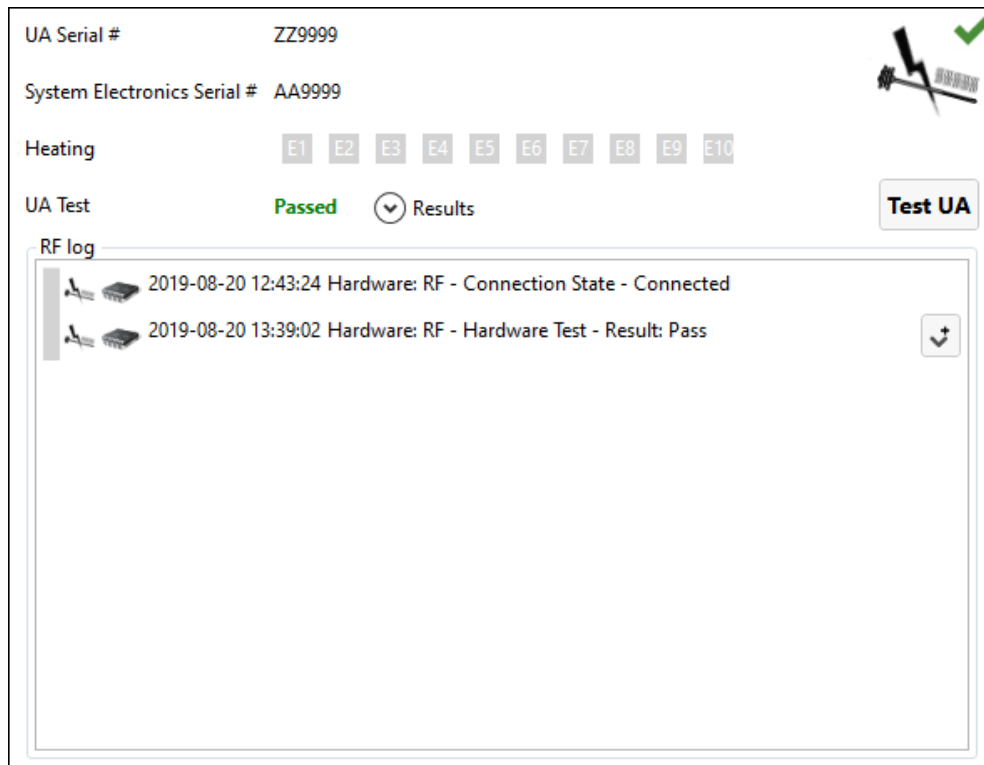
UA Serial # ZZ9999

System Electronics Serial # AA9999

Heating E1 E2 E3 E4 E5 E6 E7 E8 E9 E10

UA Test Passed Results

Test UA

RF log

2019-08-20 12:43:24 Hardware: RF - Connection State - Connected

2019-08-20 13:39:02 Hardware: RF - Hardware Test - Result: Pass